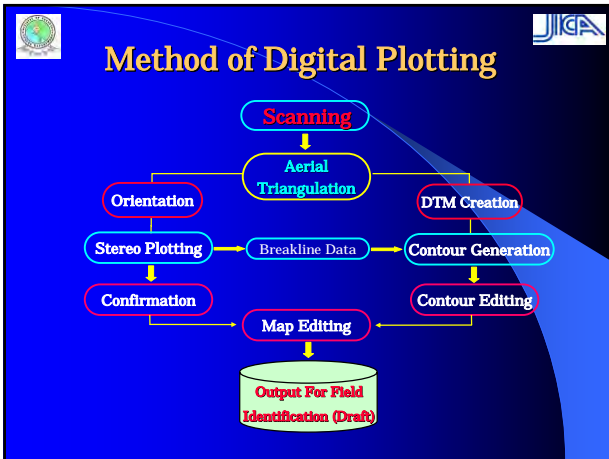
Method of Digital Plotting

JICA

Scanning

Aerial Triangulation

Orientation

DTM Creation

Stereo Plotting

Breakline Data

Contour Generation

Confirmation

Contour Editing

Map Editing

Output For Field Identification (Draft)